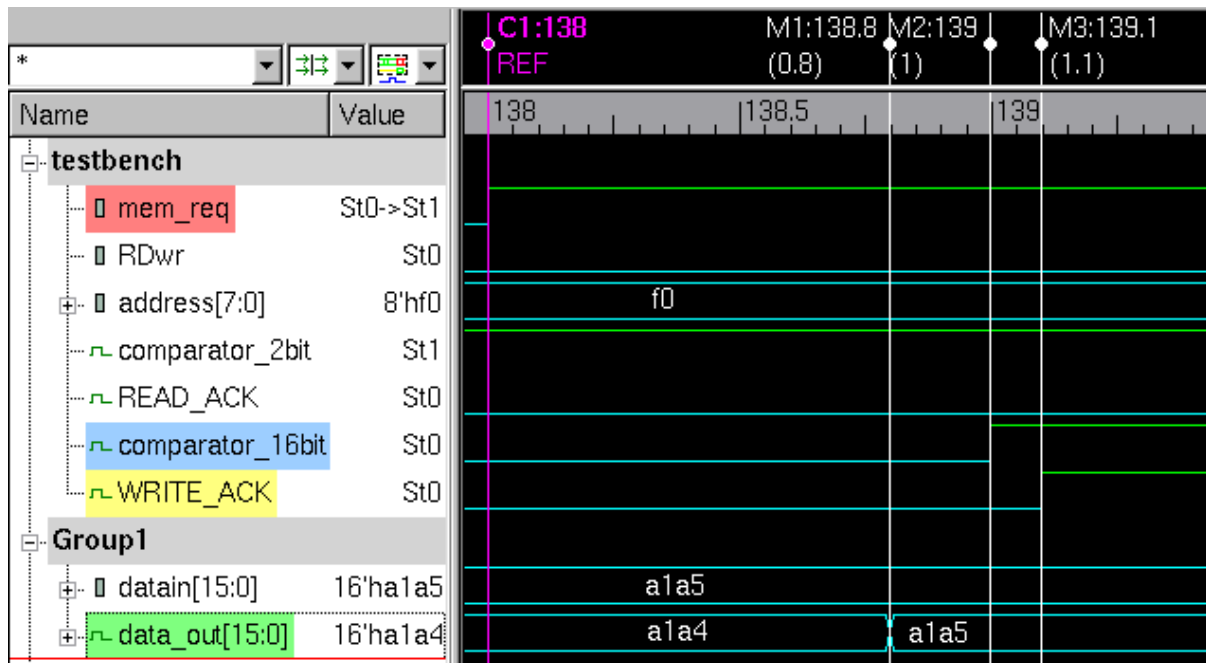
*

| Name | Value |
|---|---|
| testbench | |
| mem_req | St0->St1 |
| RDwr | St0 |
| address[7:0] | 8'hf0 |
| comparator_2bit | St1 |
| READ_ACK | St0 |
| comparator_16bit | St0 |
| WRITE_ACK | St0 |
| Group1 | |
| datain[15:0] | 16'ha1a5 |
| data_out[15:0] | 16'ha1a4 |

C1:138
REF
M1:138.8
(0.8)
M2:139
(1)
M3:139.1
(1.1)

138
138.5
139

f0
a1a5
a1a4
a1a5